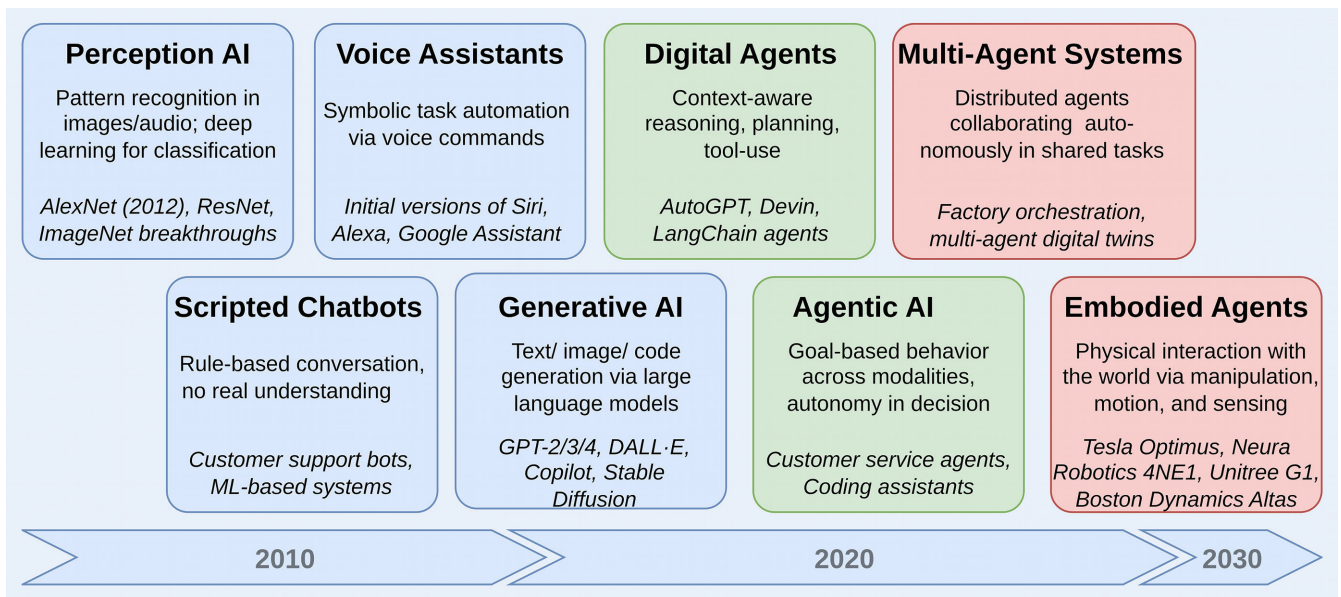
Perception AI

Pattern recognition in images/audio; deep learning for classification

AlexNet (2012), ResNet, ImageNet breakthroughs

Voice Assistants

Symbolic task automation via voice commands

Initial versions of Siri, Alexa, Google Assistant

Digital Agents

Context-aware reasoning, planning, tool-use

AutoGPT, Devin, LangChain agents

Multi-Agent Systems

Distributed agents collaborating autonomously in shared tasks

Factory orchestration, multi-agent digital twins

Scripted Chatbots

Rule-based conversation, no real understanding

Customer support bots, ML-based systems

Generative AI

Text/ image/ code generation via large language models

GPT-2/3/4, DALL·E, Copilot, Stable Diffusion

Agentic AI

Goal-based behavior across modalities, autonomy in decision

Customer service agents, Coding assistants

Embodied Agents

Physical interaction with the world via manipulation, motion, and sensing

Tesla Optimus, Neura Robotics 4NE1, Unitree G1, Boston Dynamics Altas

2010

2020

2030